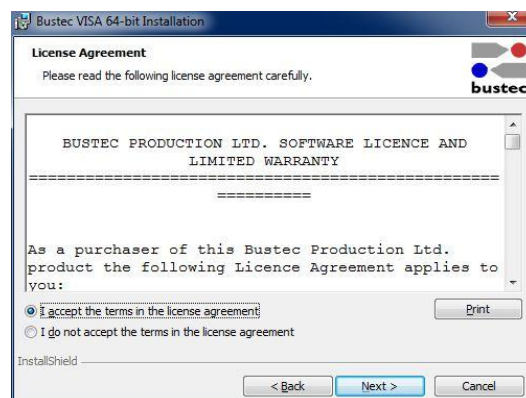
Bustec VISA 64-bit Installation

License Agreement
Please read the following license agreement carefully.

bustec

BUSTEC PRODUCTION LTD. SOFTWARE LICENCE AND LIMITED WARRANTY
================================================
==========

As a purchaser of this Bustec Production Ltd. product the following Licence Agreement applies to you:

I accept the terms in the license agreement

I do not accept the terms in the license agreement

Print

InstallShield

< Back

Next >

Cancel